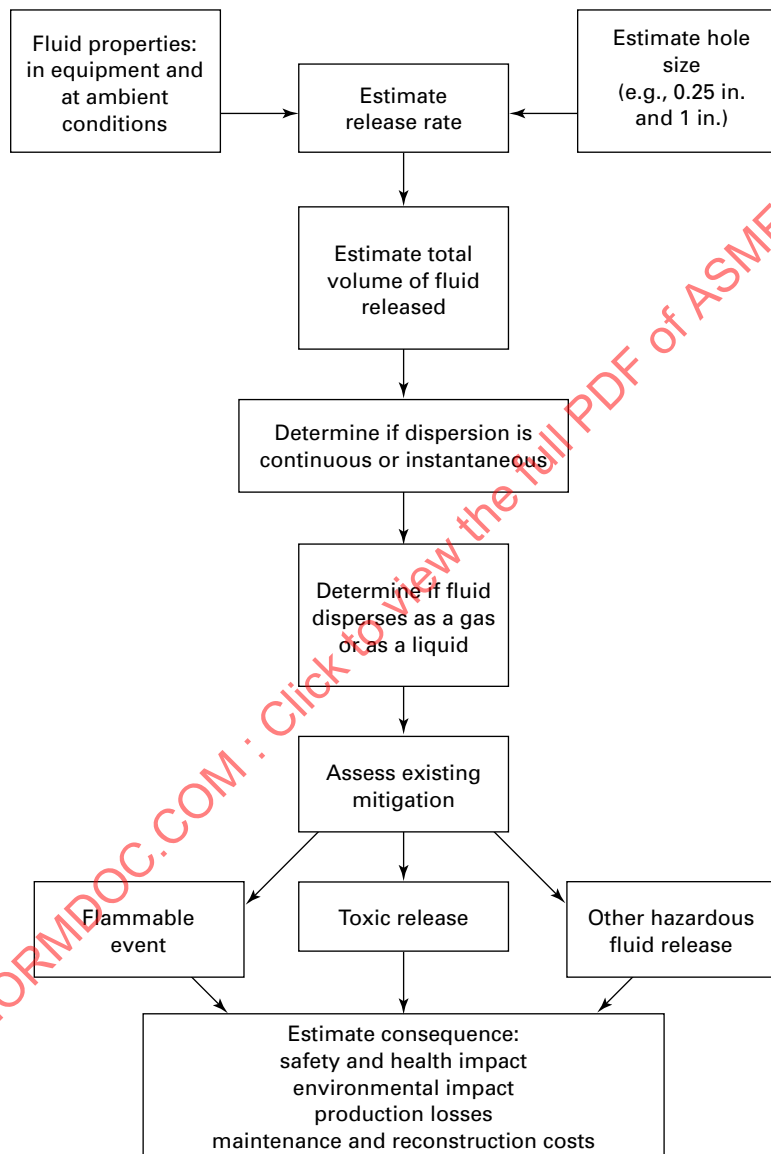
Fluid properties: in equipment and at ambient conditions

Estimate release rate

Estimate hole size (e.g., 0.25 in. and 1 in.)

Estimate total volume of fluid released

Determine if dispersion is continuous or instantaneous

Determine if fluid disperses as a gas or as a liquid

Assess existing mitigation

Flammable event

Toxic release

Other hazardous fluid release

Estimate consequence:
safety and health impact
environmental impact
production losses
maintenance and reconstruction costs

ORMDOC.COM : Click to view the full PDF of ASME